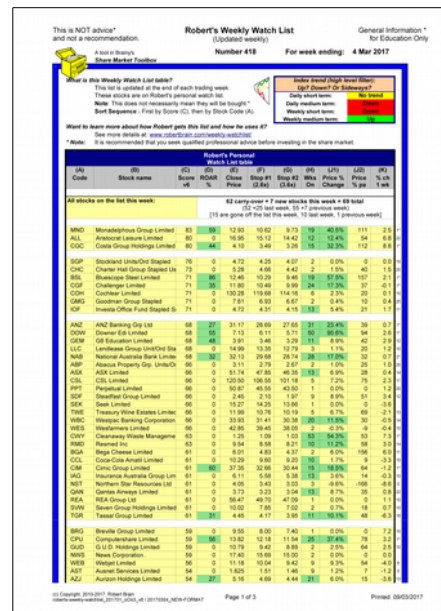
This is NOT advice* and not a recommendation.

Robert's Weekly Watch List
(Updated weekly)

General Information * for Education Only

A tool in Brainy's Share Market Toolbox

Number 418

For week ending: 4 Mar 2017

What is this Weekly Watch List table?
This list is updated at the end of each trading week.
These stocks are on Robert's personal watch list.
Note: This does not necessarily mean they will be bought.*
Sort Sequence - First by Score (C), then by Stock Code (A).

Index trend (high level filter): Up? Down? Or Sideways?
Daily short term: No trend
Daily medium term: Down
Weekly short term: Down
Weekly medium term: Up

Want to learn more about how Robert gets this list and how he uses it?
See more details at: www.robertbrain.com/weekly-watchlist/
* Note: It is recommended that you seek qualified professional advice before investing in the share market.

Robert's Personal Watch List table

| (A) Code | (B) Stock name | (C) Score v6 | (D) ROAR % | (E) Close Price | (F) Stop #1 (2.6x) | (G) Stop #2 (3.6x) | (H) Wks On | (J) Price % Change | (J2) Price % pa | (K) % ch 1 wk |
|---|---|---|---|---|---|---|---|---|---|---|
| All stocks on the list this week: | | | | | | | | | | |

62 carry-over + 7 new stocks this week = 69 total
(52 +25 last week, 55 +7 previous week)
[15 are gone off the list this week, 10 last week, 1 previous week]

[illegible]

(c) Copyright 2010-2017, Robert Brain
Page 1 of 3
Printed: 09/03/2017